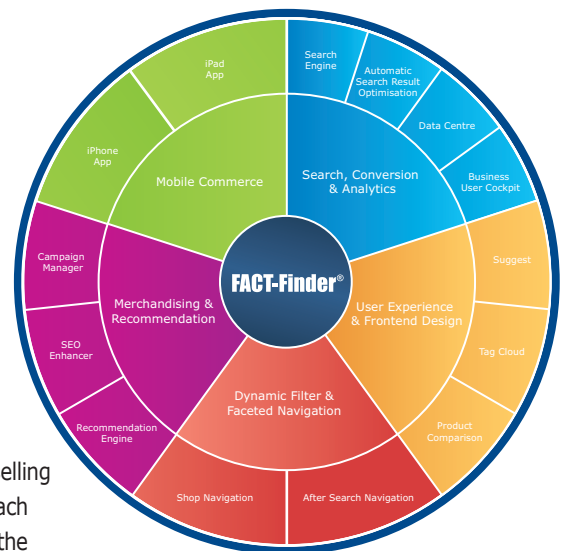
iPad App

iPhone App

Mobile Commerce

Search Engine

Automatic Search Result Optimisation

Data Centre

Business User Cockpit

Search, Conversion & Analytics

FACT-Finder®

Suggest

Tag Cloud

Product Comparison

User Experience & Frontend Design

Campaign Manager

SEO Enhancer

Recommendation Engine

Merchandising & Recommendation

Dynamic Filter & Faceted Navigation

Shop Navigation

After Search Navigation

elling
ach
the